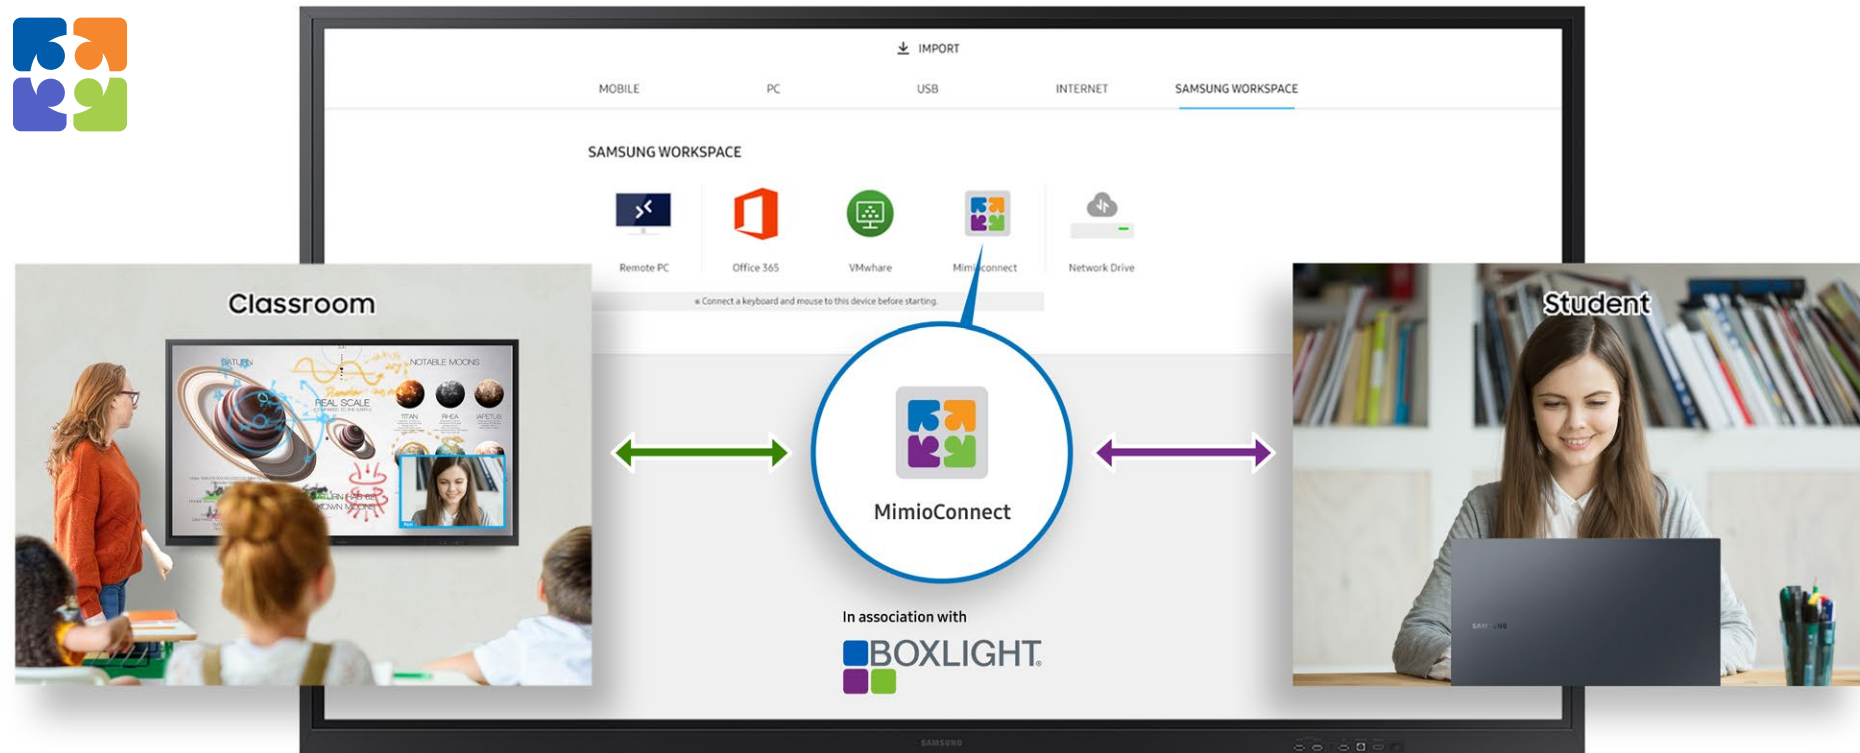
IMPORT

MOBILE
PC
USB
INTERNET
SAMSUNG WORKSPACE

SAMSUNG WORKSPACE

Remote PC
Office 365
VMware
Mimioconnect
Network Drive

※ Connect a keyboard and mouse to this device before starting.

Classroom

SATURN
NOTABLE MOONS
REAL SCALE
TITAN
RHEA
IAPETUS

MimioConnect

Student

In association with

BOXLIGHT.

SAMSUNG

SAMSUNG